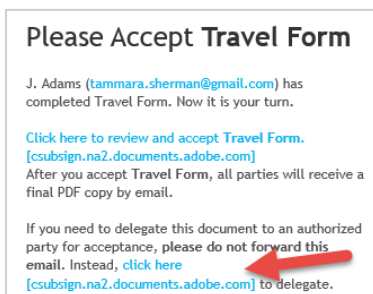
Please Accept **Travel Form**

J. Adams (tammara.sherman@gmail.com) has completed Travel Form. Now it is your turn.

Click here to review and accept **Travel Form.** [csubsign.na2.documents.adobe.com]
After you accept **Travel Form**, all parties will receive a final PDF copy by email.

If you need to delegate this document to an authorized party for acceptance, **please do not forward this email**. Instead, click here [csubsign.na2.documents.adobe.com] to delegate.